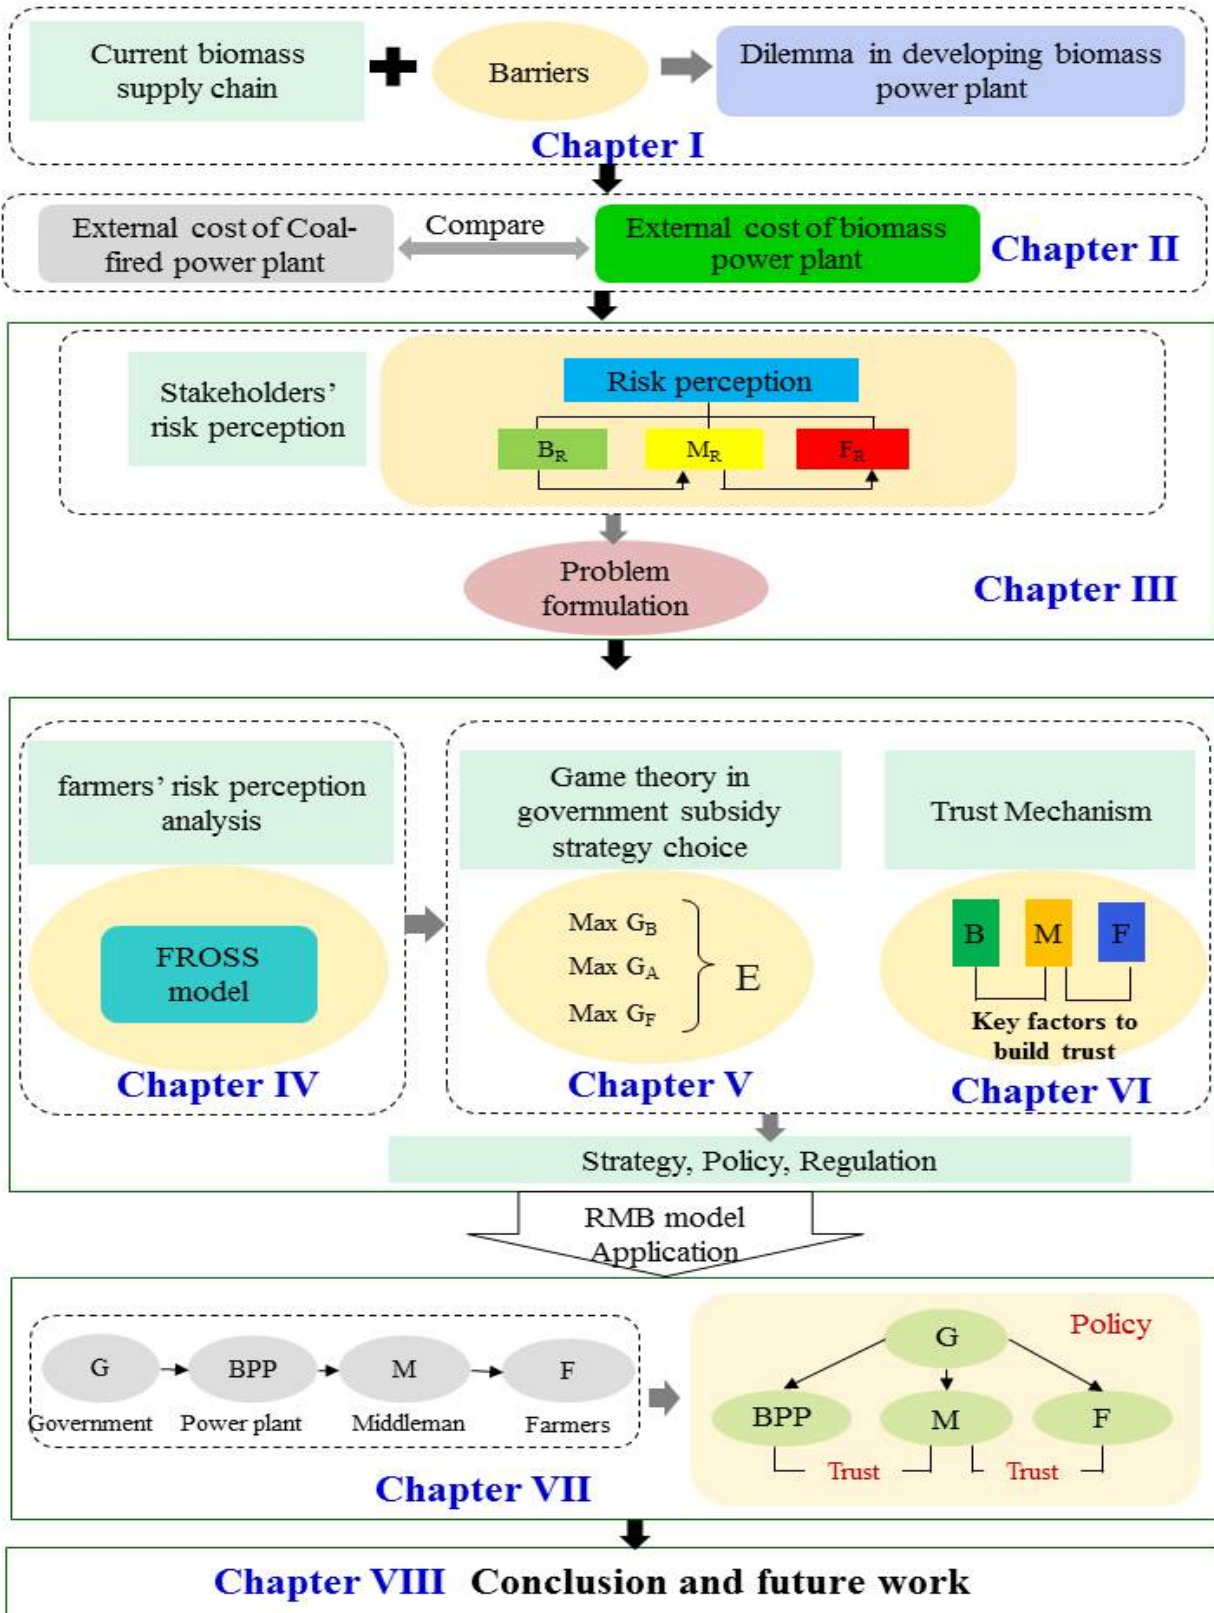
Current biomass supply chain

Barriers

Dilemma in developing biomass power plant

Chapter I

External cost of Coal-fired power plant

Compare

External cost of biomass power plant

Chapter II

Stakeholders' risk perception

Risk perception

$B_R$

$M_R$

$F_R$

Problem formulation

Chapter III

farmers' risk perception analysis

FROSS model

Chapter IV

Game theory in government subsidy strategy choice

Max $G_B$

Max $G_A$

Max $G_F$

E

Chapter V

Trust Mechanism

B

M

F

Key factors to build trust

Chapter VI

Strategy, Policy, Regulation

RMB model Application

G

BPP

M

F

Government

Power plant

Middleman

Farmers

Chapter VII

G

Policy

BPP

M

F

Trust

Trust

Chapter VIII Conclusion and future work